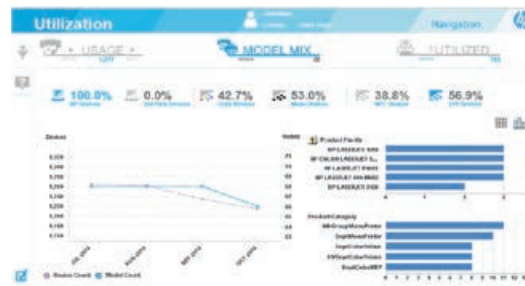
Utilization

Navigation

USAGE

MODEL MIX

UTILIZED

100.0%

0.0%

42.7%

53.0%

38.8%

56.9%

Devices

Models

Product Family

HP LASERJET 5000

HP COLOR LASERJET 5...

HP LASERJET P4015

HP LASERJET 500 MGO

HP LASERJET 2420

Product Category

Device Count

Model Count